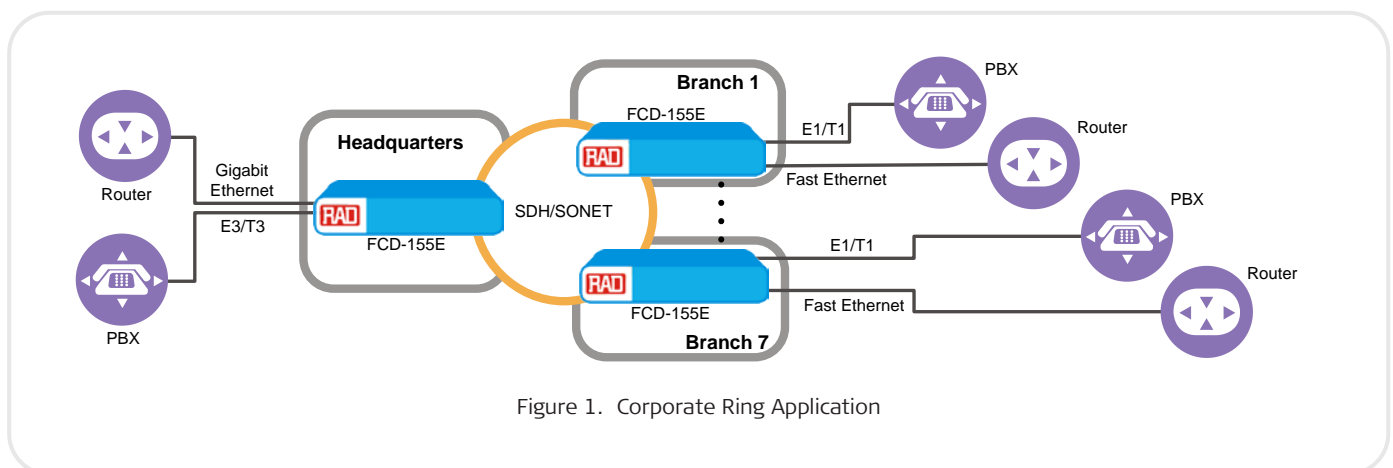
Branch 1

PBX

FCD-155E

E1/T1

Router

Headquarters

RAD

Router

Gigabit Ethernet

Fast Ethernet

SDH/SONET

RAD

E3/T3

PBX

FCD-155E

E1/T1

RAD

PBX

Router

Fast Ethernet

FCD-155E

Branch 7

Figure 1. Corporate Ring Application